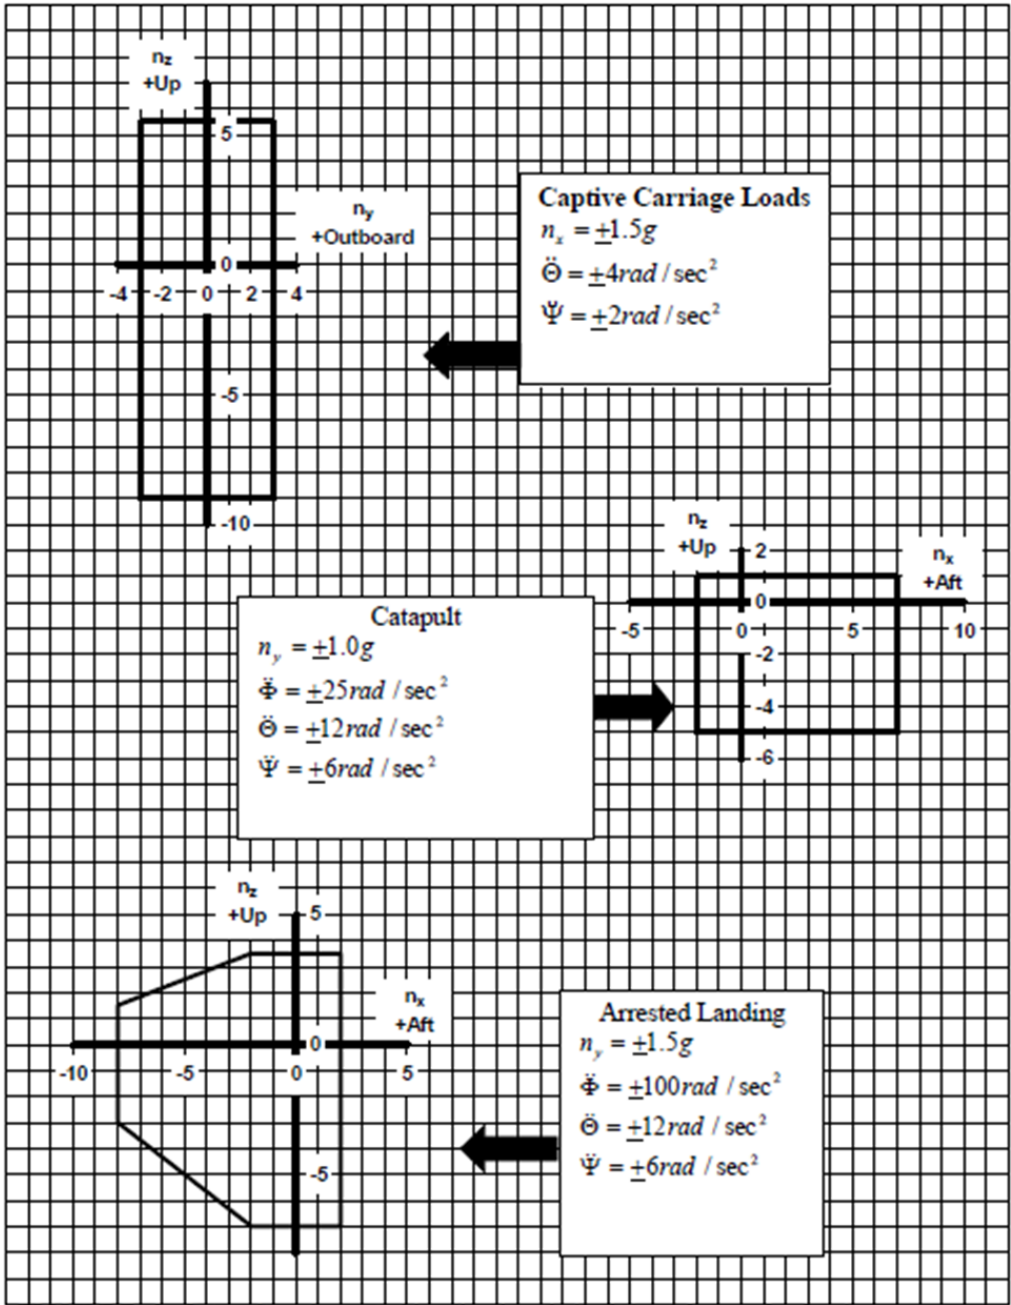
$n_z$
+Up

5

$n_y$
+Outboard

0

-4 -2 0 2 4

-5

-10

Captive Carriage Loads
$n_x = \underline{+}1.5g$
$\ddot{\Theta} = \underline{+}4rad/\sec^2$
$\ddot{\Psi} = \underline{+}2rad/\sec^2$

$n_z$
+Up

2

$n_x$
+Aft

0

-5 0 5 10

-2

-4

-6

Catapult
$n_y = \underline{+}1.0g$
$\ddot{\Phi} = \underline{+}25rad/\sec^2$
$\ddot{\Theta} = \underline{+}12rad/\sec^2$
$\ddot{\Psi} = \underline{+}6rad/\sec^2$

$n_z$
+Up

5

$n_x$
+Aft

0

-10 -5 0 5

-5

Arrested Landing
$n_y = \underline{+}1.5g$
$\ddot{\Phi} = \underline{+}100rad/\sec^2$
$\ddot{\Theta} = \underline{+}12rad/\sec^2$
$\ddot{\Psi} = \underline{+}6rad/\sec^2$